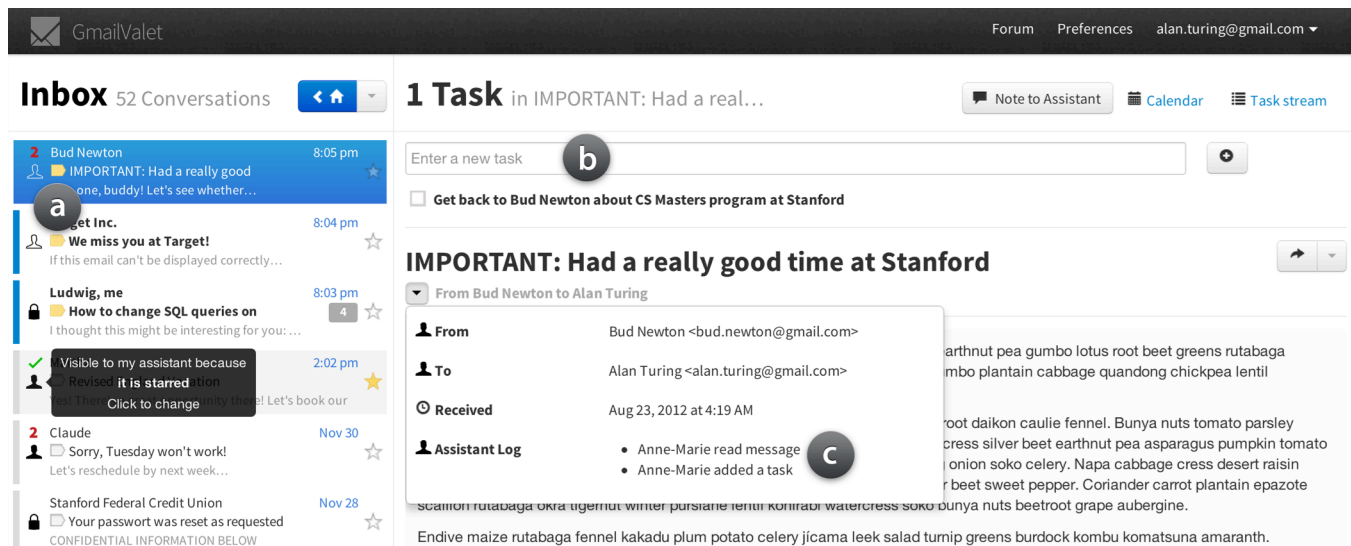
GmailValet

Forum Preferences alan.turing@gmail.com

Inbox 52 Conversations

2 Bud Newton 8:05 pm
IMPORTANT: Had a really good
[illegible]one, buddy! Let's see whether…

a

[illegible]get Inc. 8:04 pm
We miss you at Target!
If this email can't be displayed correctly…

Ludwig, me 8:03 pm
How to change SQL queries on 4
I thought this might be interesting for you: …

2:02 pm
Revised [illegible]tion
Yes! There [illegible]nity there! Let's book our

Visible to my assistant because
it is starred
Click to change

2 Claude Nov 30
Sorry, Tuesday won't work!
Let's reschedule by next week…

Stanford Federal Credit Union Nov 28
Your passwort was reset as requested
CONFIDENTIAL INFORMATION BELOW

1 Task in IMPORTANT: Had a real…

Note to Assistant Calendar Task stream

Enter a new task

b

Get back to Bud Newton about CS Masters program at Stanford

IMPORTANT: Had a really good time at Stanford

From Bud Newton to Alan Turing

From Bud Newton <bud.newton@gmail.com>
To Alan Turing <alan.turing@gmail.com>
Received Aug 23, 2012 at 4:19 AM
Assistant Log
• Anne-Marie read message
• Anne-Marie added a task

c

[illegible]earthnut pea gumbo lotus root beet greens rutabaga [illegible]mbo plantain cabbage quandong chickpea lentil

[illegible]root daikon caulie fennel. Bunya nuts tomato parsley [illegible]cress silver beet earthnut pea asparagus pumpkin tomato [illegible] onion soko celery. Napa cabbage cress desert raisin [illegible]r beet sweet pepper. Coriander carrot plantain epazote scallion rutabaga okra tigernut winter purslane lentil kohlrabi watercress soko bunya nuts beetroot grape aubergine.

Endive maize rutabaga fennel kakadu plum potato celery jícama leek salad turnip greens burdock kombu komatsuna amaranth.